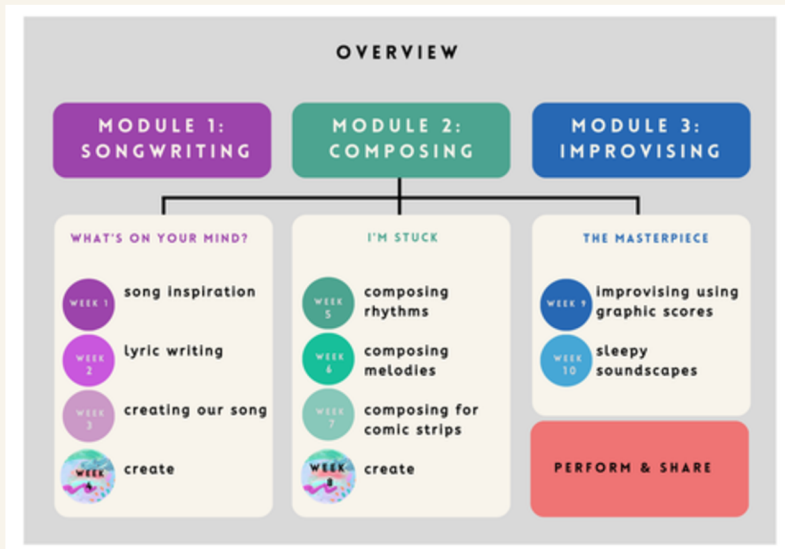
OVERVIEW

MODULE 1: SONGWRITING

MODULE 2: COMPOSING

MODULE 3: IMPROVISING

WHAT'S ON YOUR MIND?

WEEK 1 song inspiration

WEEK 2 lyric writing

WEEK 3 creating our song

WEEK 4 create

I'M STUCK

WEEK 5 composing rhythms

WEEK 6 composing melodies

WEEK 7 composing for comic strips

WEEK 8 create

THE MASTERPIECE

WEEK 9 improvising using graphic scores

WEEK 10 sleepy soundscapes

PERFORM & SHARE